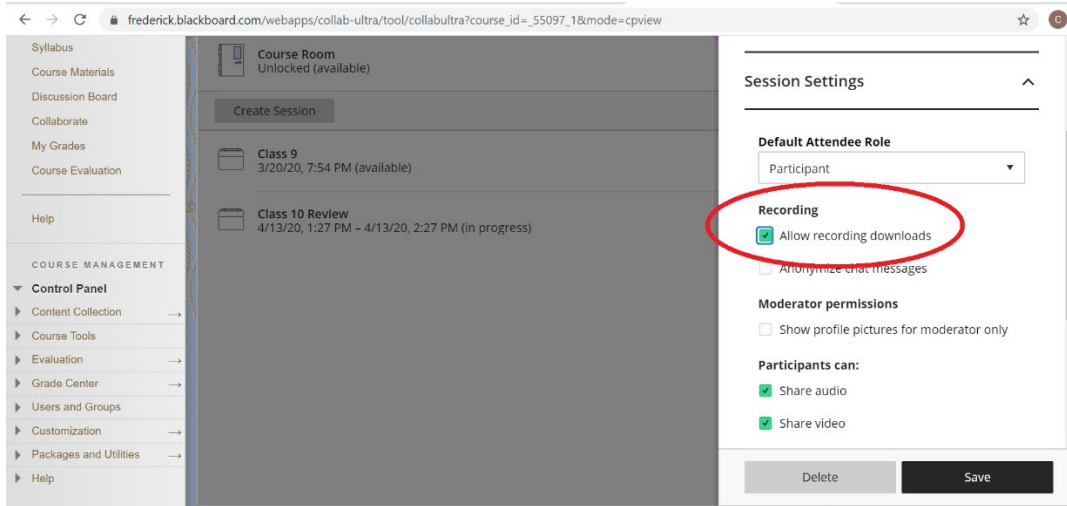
frederick.blackboard.com/webapps/collab-ultra/tool/collabultra?course_id=_55097_1&mode=cpview

Syllabus
Course Materials
Discussion Board
Collaborate
My Grades
Course Evaluation

Help

COURSE MANAGEMENT
Control Panel
Content Collection
Course Tools
Evaluation
Grade Center
Users and Groups
Customization
Packages and Utilities
Help

Course Room
Unlocked (available)

Create Session

Class 9
3/20/20, 7:54 PM (available)

Class 10 Review
4/13/20, 1:27 PM – 4/13/20, 2:27 PM (in progress)

Session Settings

Default Attendee Role
Participant

Recording
Allow recording downloads
Anonymize chat messages

Moderator permissions
Show profile pictures for moderator only

Participants can:
Share audio
Share video

Delete
Save